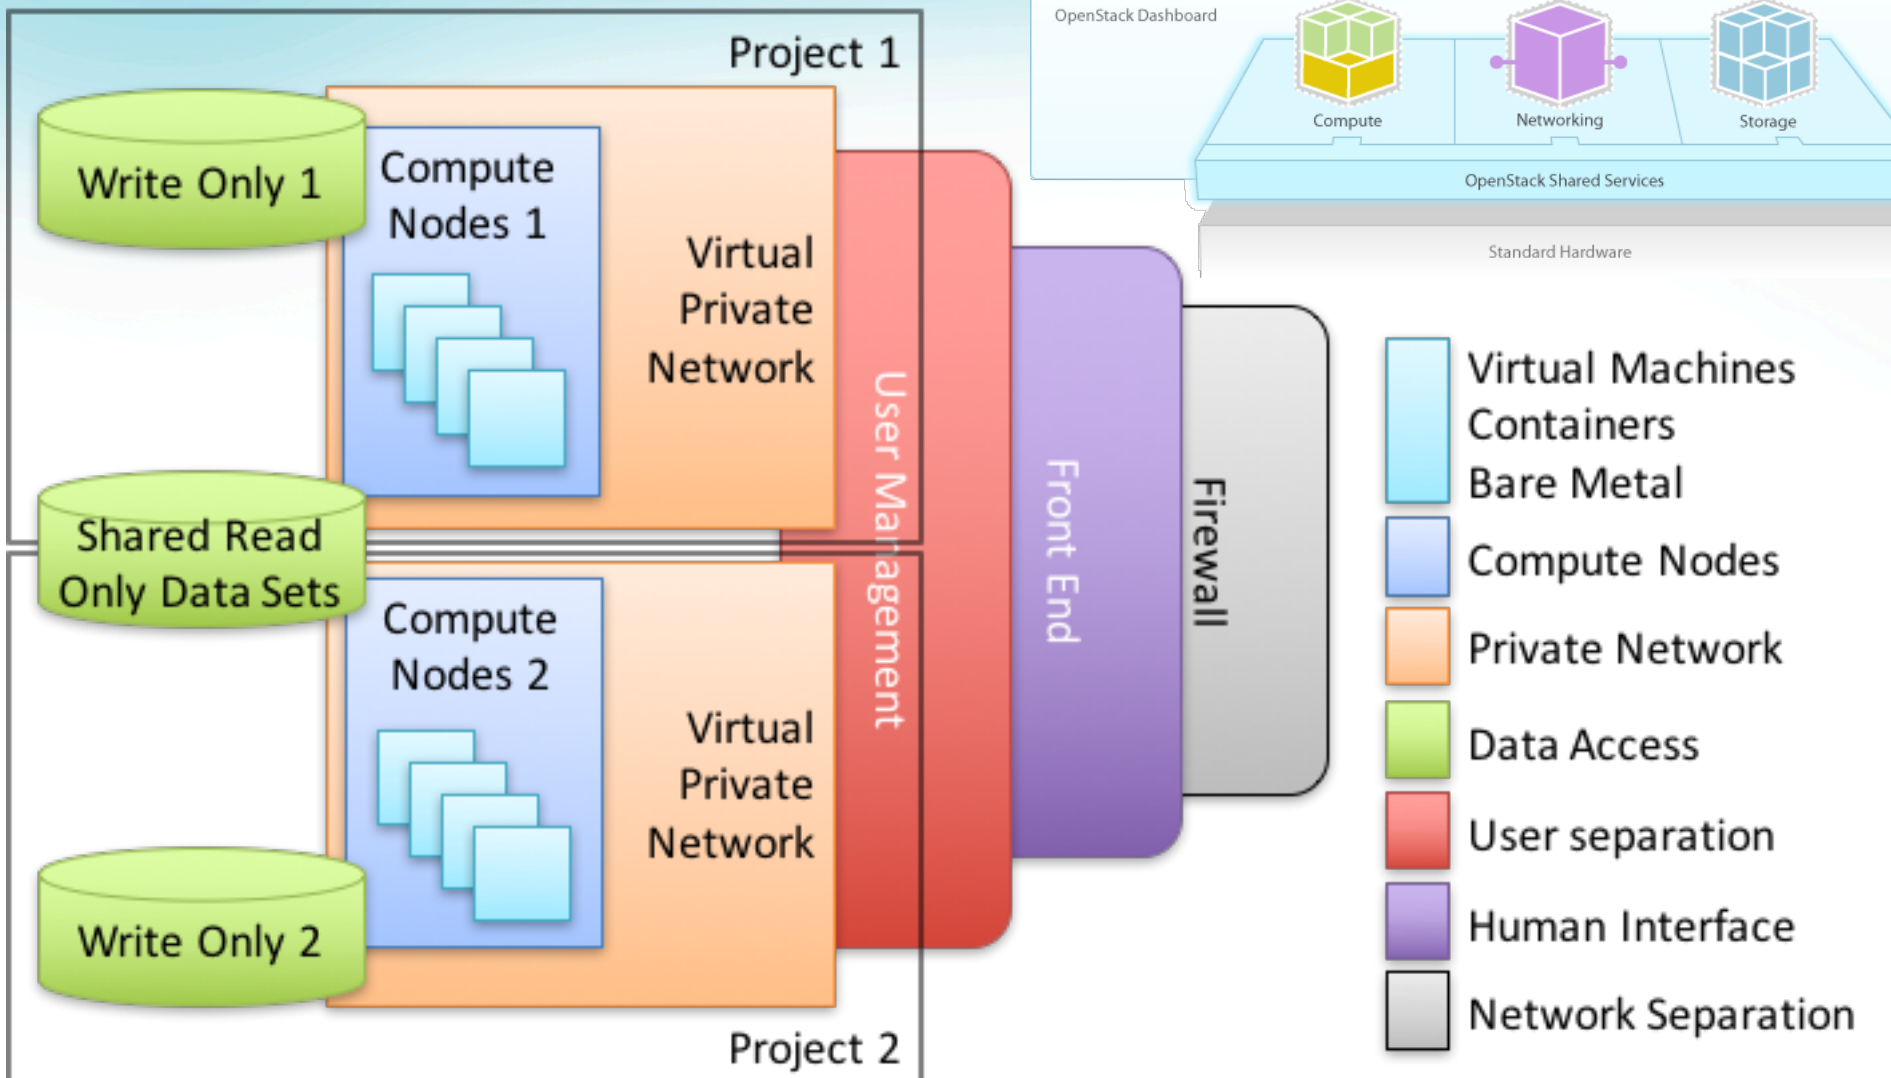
Project 1

Write Only 1

Compute Nodes 1

Virtual Private Network

Shared Read Only Data Sets

Compute Nodes 2

Virtual Private Network

Write Only 2

Project 2

User Management

Front End

Firewall

OpenStack Dashboard

Compute

Networking

Storage

OpenStack Shared Services

Standard Hardware

Virtual Machines
Containers
Bare Metal

Compute Nodes

Private Network

Data Access

User separation

Human Interface

Network Separation